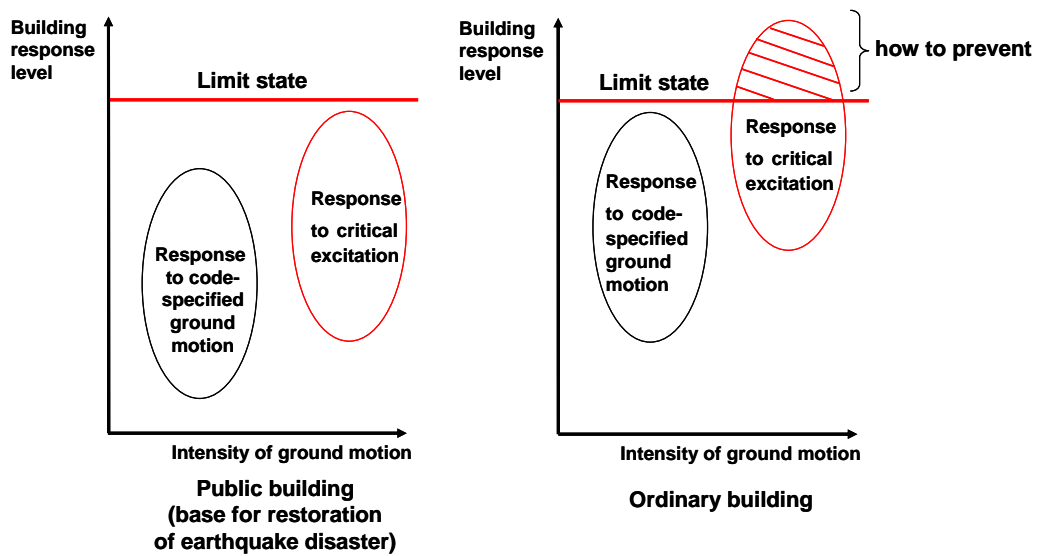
Building response level

Limit state

Response to code-specified ground motion

Response to critical excitation

Intensity of ground motion

Public building (base for restoration of earthquake disaster)

Building response level

how to prevent

Limit state

Response to critical excitation

Response to code-specified ground motion

Intensity of ground motion

Ordinary building